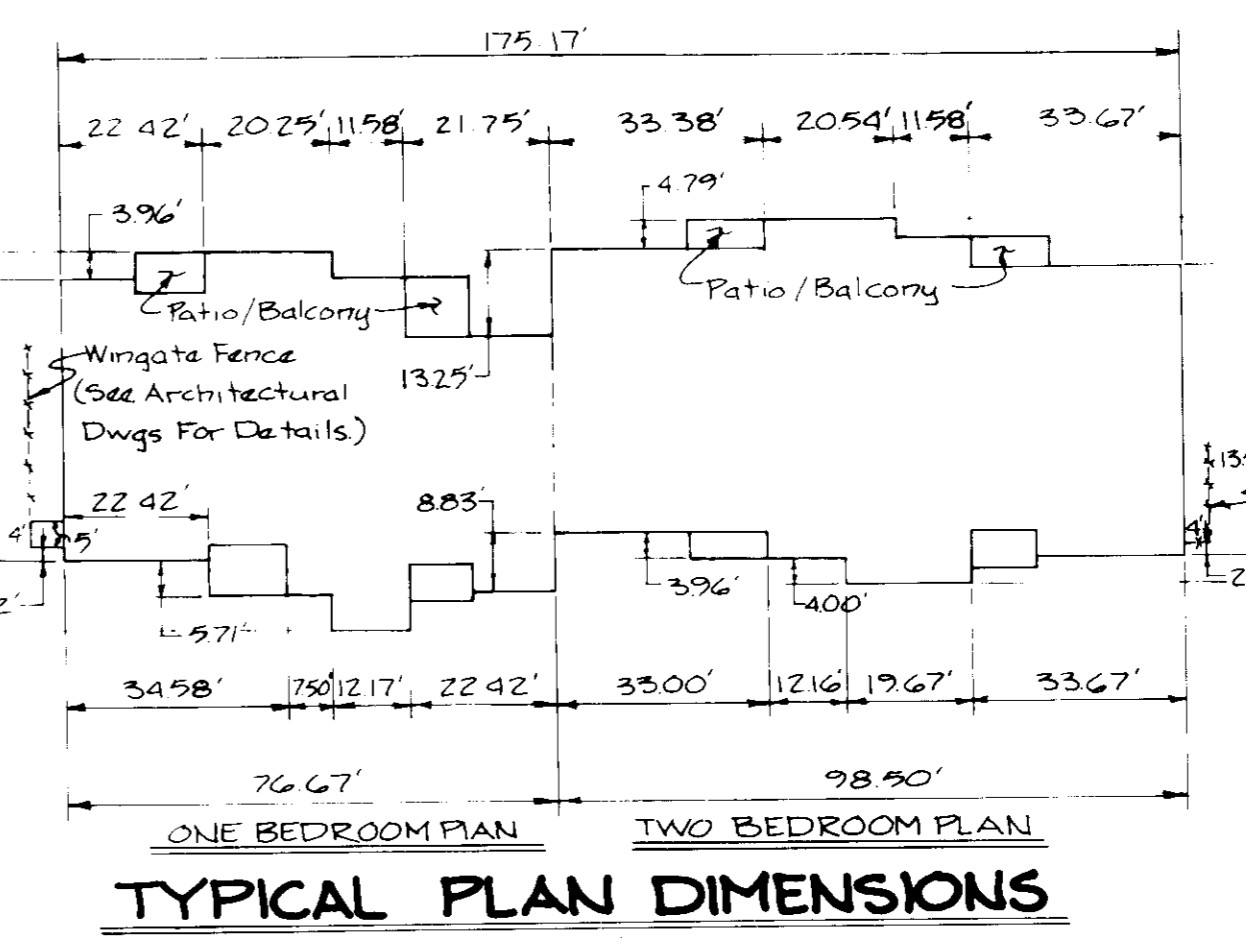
175.17'

22.42' 20.25' 11.58' 21.75' 33.38' 20.54' 11.58' 33.67'

3.96'

4.79'

Patio/Balcony

Patio/Balcony

Wingate Fence (See Architectural Dwgs For Details.)

13.25'

13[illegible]

22.42'

8.83'

4'

5'

4'

2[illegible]

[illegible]2'

3.96'

4.00'

5.71'

34.58' 7.50 12.17' 22.42' 33.00' 12.16 19.67' 33.67'

76.67'

98.50'

ONE BEDROOM PlAN

TWO BEDROOM PLAN

TYPICAL PLAN DIMENSIONS